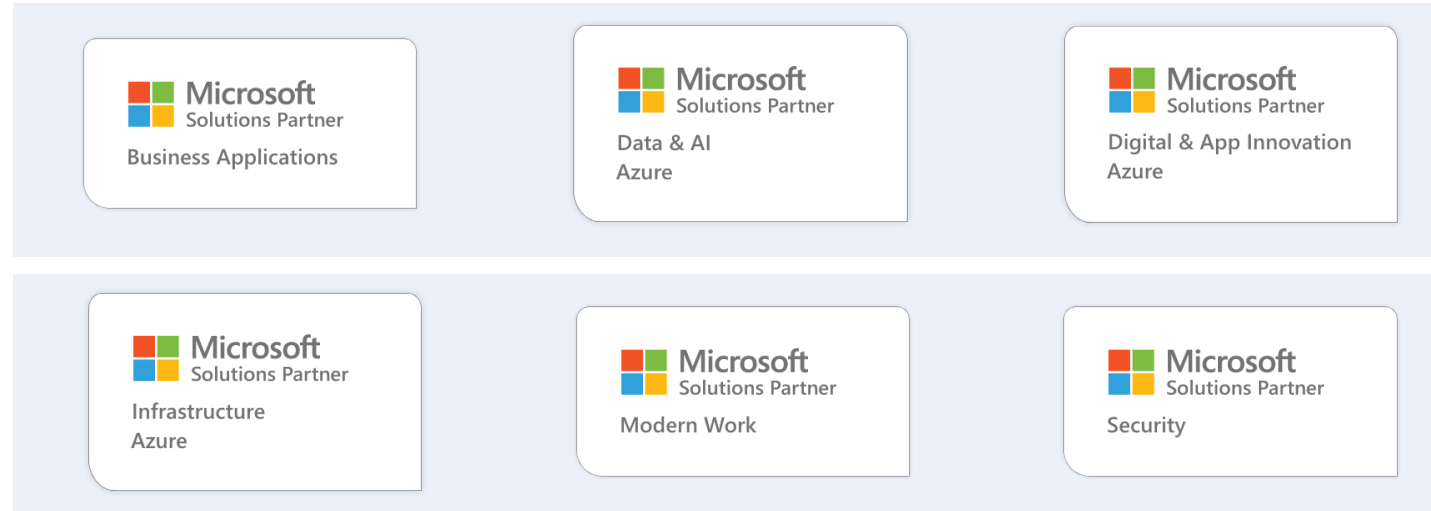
Microsoft
Solutions Partner
Business Applications

Microsoft
Solutions Partner
Data & AI
Azure

Microsoft
Solutions Partner
Digital & App Innovation
Azure

Microsoft
Solutions Partner
Infrastructure
Azure

Microsoft
Solutions Partner
Modern Work

Microsoft
Solutions Partner
Security